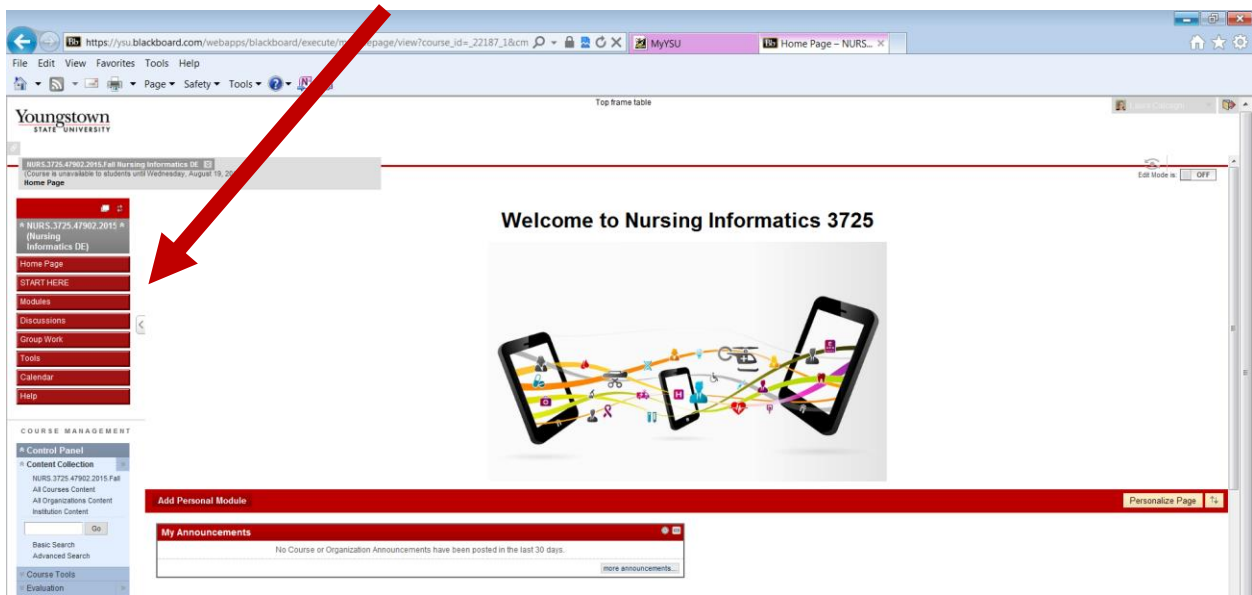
https://ysu.blackboard.com/webapps/blackboard/execute/m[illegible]epage/view?course_id=_22187_1&cm

MyYSU

Home Page – NURS...

File Edit View Favorites Tools Help

Page ▾ Safety ▾ Tools ▾

Top frame table

Youngstown STATE UNIVERSITY

NURS.3725.47902.2015.Fall Nursing Informatics DE
(Course is unavailable to students until Wednesday, August 19, 20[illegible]
Home Page

Edit Mode is: OFF

NURS.3725.47902.2015 (Nursing Informatics DE)

Home Page
START HERE
Modules
Discussions
Group Work
Tools
Calendar
Help

COURSE MANAGEMENT

Control Panel
Content Collection
NURS.3725.47902.2015.Fall
All Courses Content
All Organizations Content
Institution Content
Go
Basic Search
Advanced Search
Course Tools
Evaluation

Welcome to Nursing Informatics 3725

Add Personal Module

Personalize Page

My Announcements

No Course or Organization Announcements have been posted in the last 30 days.

more announcements...